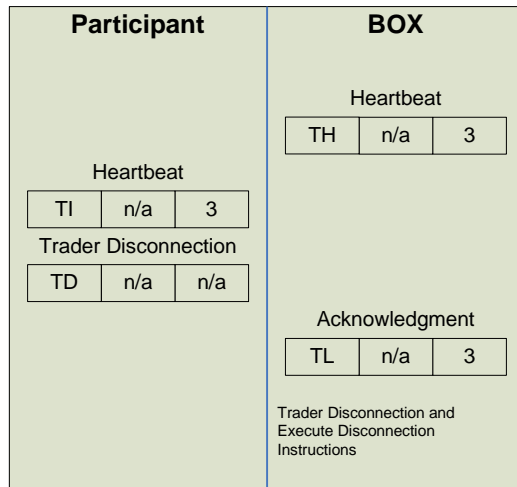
Participant

BOX

Heartbeat

| TH | n/a | 3 |
|---|---|---|

Heartbeat

| TI | n/a | 3 |
|---|---|---|

Trader Disconnection

| TD | n/a | n/a |
|---|---|---|

Acknowledgment

| TL | n/a | 3 |
|---|---|---|

Trader Disconnection and Execute Disconnection Instructions